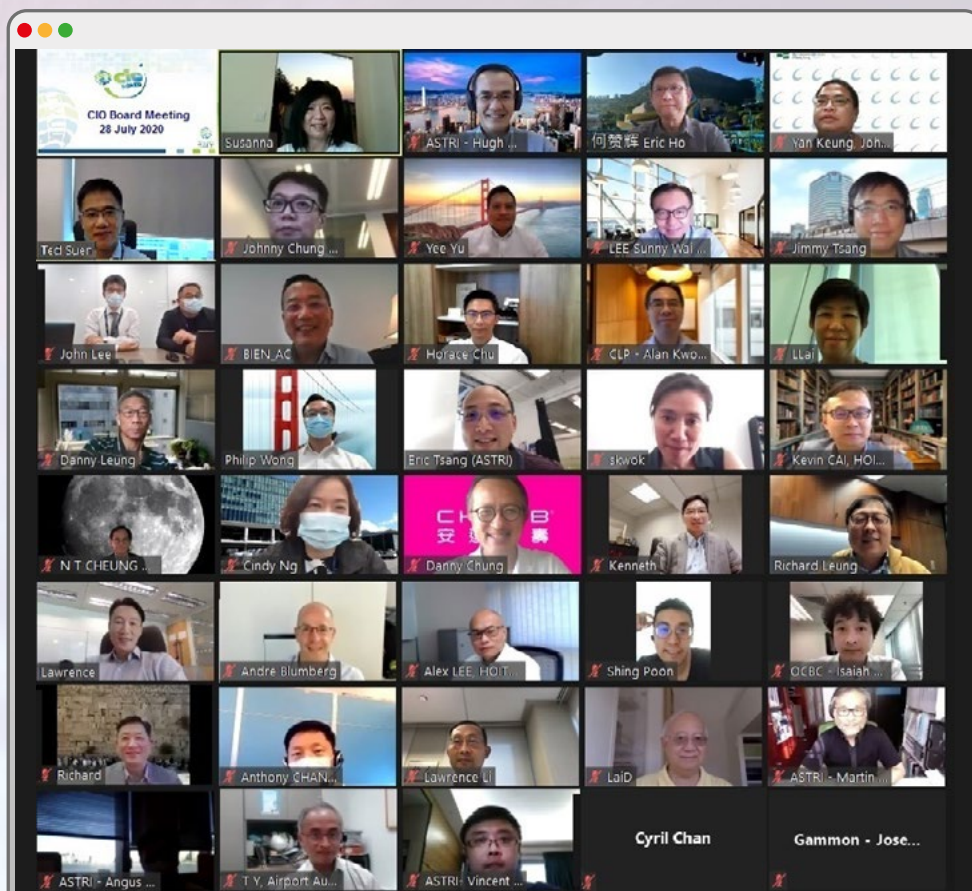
cio

CIO Board Meeting
28 July 2020

Susanna

ASTRI - Hugh ...

何赞辉 Eric Ho

Yan Keung, Joh...

Ted Suen

Johnny Chung ...

Yee Yu

LEE Sunny Wai ...

Jimmy Tsang

John Lee

BIEN_AC

Horace Chu

CLP - Alan Kwo...

LLai

Danny Leung

Philip Wong

Eric Tsang (ASTRI)

skwok

Kevin CAI, HOI...

N T CHEUNG ...

Cindy Ng

CH B
安 專

Danny Chung

Kenneth

Richard Leung

Lawrence

Andre Blumberg

Alex LEE, HOIT...

Shing Poon

OCBC - Isaiah ...

Richard

Anthony CHAN...

Lawrence Li

LaiD

ASTRI - Martin ...

ASTRI - Angus ...

T Y, Airport Au...

ASTRI- Vincent ...

Cyril Chan

Gammon - Jose...